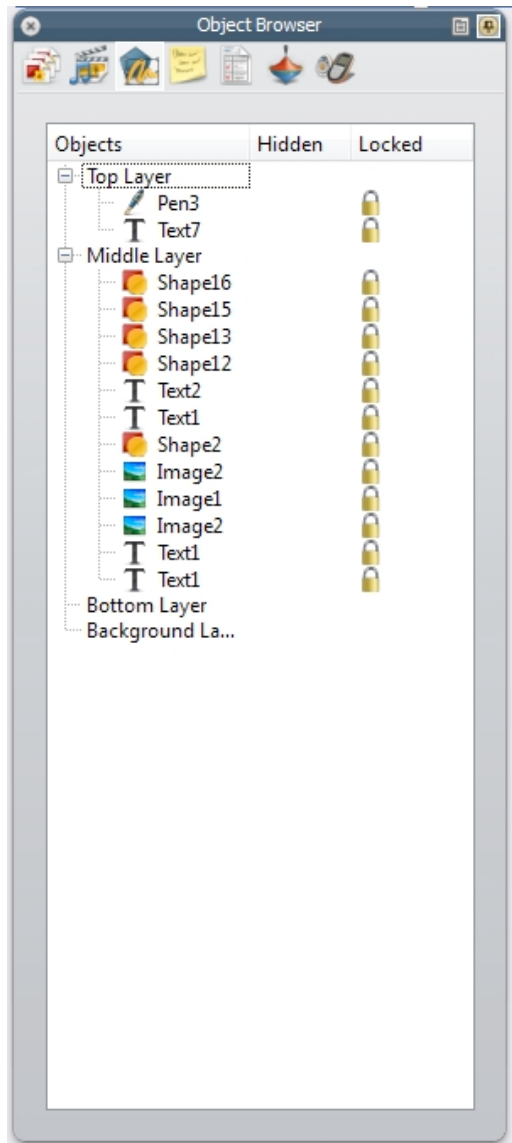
Object Browser

| Objects | Hidden | Locked |
|---|---|---|
| Top Layer | | |
| Pen3 | | |
| Text7 | | |
| Middle Layer | | |
| Shape16 | | |
| Shape15 | | |
| Shape13 | | |
| Shape12 | | |
| Text2 | | |
| Text1 | | |
| Shape2 | | |
| Image2 | | |
| Image1 | | |
| Image2 | | |
| Text1 | | |
| Text1 | | |
| Bottom Layer | | |
| Background La... | | |